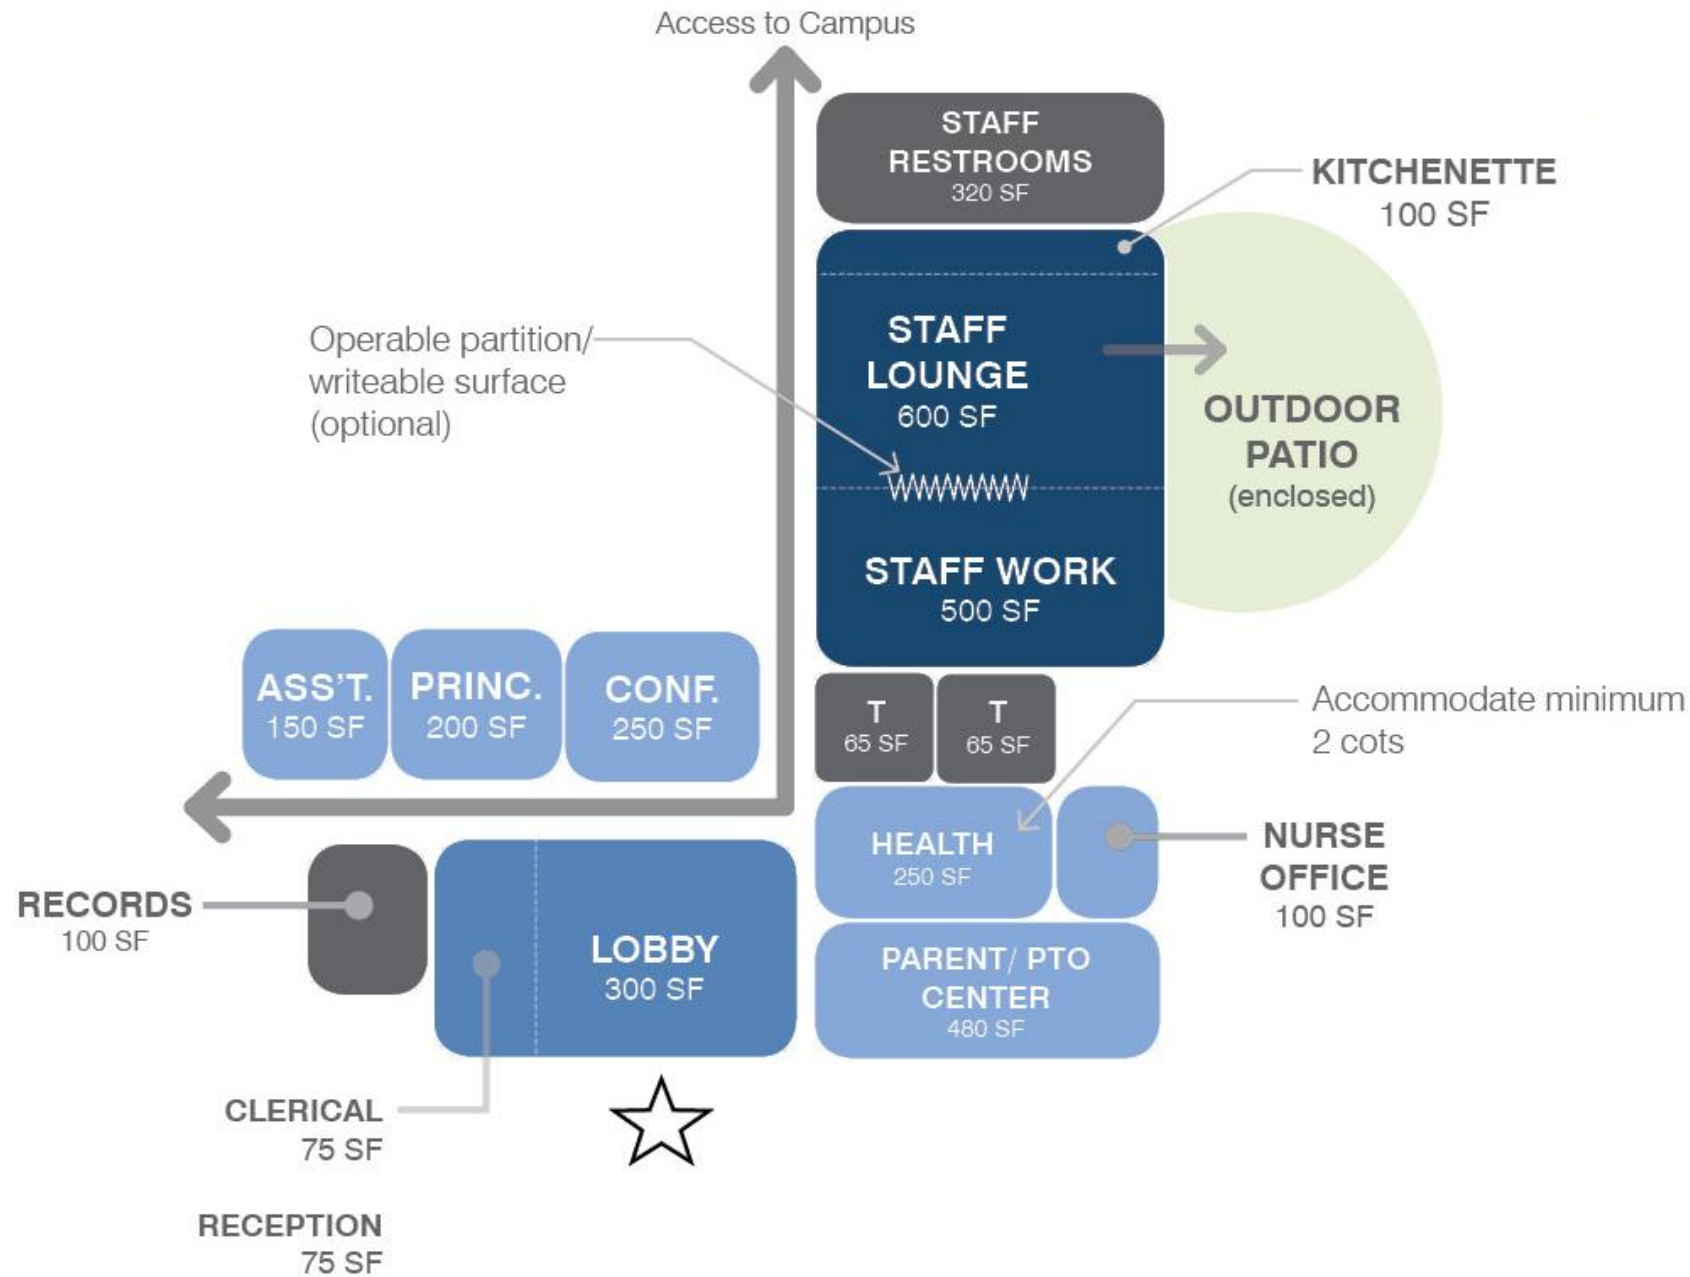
Access to Campus

STAFF RESTROOMS
320 SF

KITCHENETTE
100 SF

Operable partition/ writeable surface (optional)

STAFF LOUNGE
600 SF

OUTDOOR PATIO
(enclosed)

STAFF WORK
500 SF

ASS'T.
150 SF

PRINC.
200 SF

CONF.
250 SF

T
65 SF

T
65 SF

Accommodate minimum 2 cots

HEALTH
250 SF

NURSE OFFICE
100 SF

RECORDS
100 SF

LOBBY
300 SF

PARENT/ PTO CENTER
480 SF

CLERICAL
75 SF

RECEPTION
75 SF